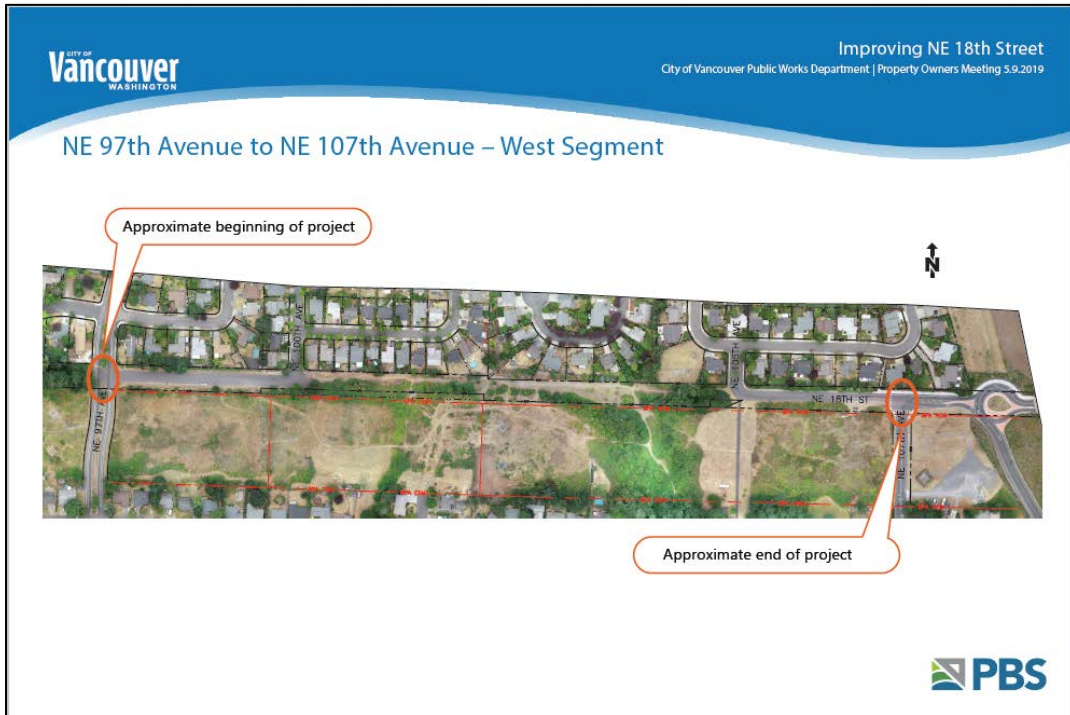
CITY OF
Vancouver
WASHINGTON

Improving NE 18th Street
City of Vancouver Public Works Department | Property Owners Meeting 5.9.2019

NE 97th Avenue to NE 107th Avenue – West Segment

Approximate beginning of project

N

NE 100TH AVE

NE 97TH AVE

NE 105TH AVE

NE 18TH ST

NE 107TH AVE

Approximate end of project

PBS